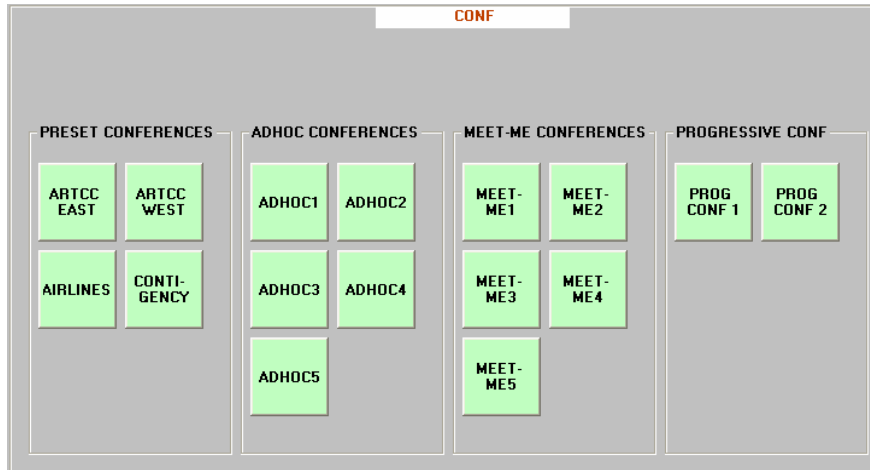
CONF

PRESET CONFERENCES

ARTCC EAST

ARTCC WEST

AIRLINES

CONTI-GENCY

ADHOC CONFERENCES

ADHOC1

ADHOC2

ADHOC3

ADHOC4

ADHOC5

MEET-ME CONFERENCES

MEET-ME1

MEET-ME2

MEET-ME3

MEET-ME4

MEET-ME5

PROGRESSIVE CONF

PROG CONF 1

PROG CONF 2